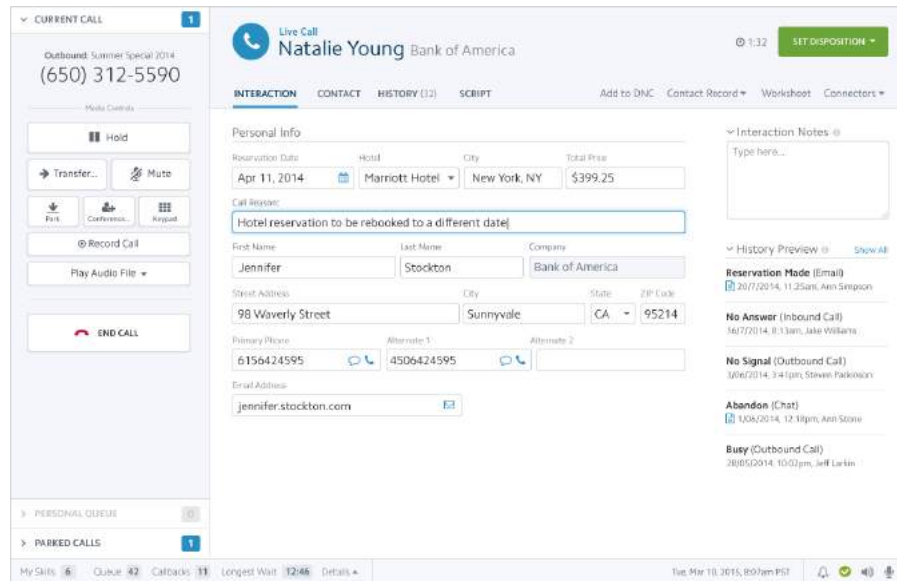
CURRENT CALL 1

Outbound: Summer Special 2014
(650) 312-5590

Media Controls

Hold

Transfer...

Mute

Park

Conference...

Keypad

Record Call

Play Audio File

END CALL

PERSONAL QUEUE 0

PARKED CALLS 1

Live Call
Natalie Young Bank of America

1:32

SET DISPOSITION

INTERACTION CONTACT HISTORY (32) SCRIPT

Add to DNC Contact Record Worksheet Connectors

Personal Info

Reservation Date
Apr 11, 2014

Hotel
Marriott Hotel

City
New York, NY

Total Price
$399.25

Call Reason
Hotel reservation to be rebooked to a different date

First Name
Jennifer

Last Name
Stockton

Company
Bank of America

Street Address
98 Waverly Street

City
Sunnyvale

State
CA

ZIP Code
95214

Primary Phone
6156424595

Alternate 1
4506424595

Alternate 2

Email Address
jennifer.stockton.com

Interaction Notes

Type here...

History Preview

Show All

Reservation Made (Email)
20/7/2014, 11:25am, Ann Simpson

No Answer (Inbound Call)
16/7/2014, 8:13am, Jake Williams

No Signal (Outbound Call)
3/06/2014, 3:41pm, Steven Parkinson

Abandon (Chat)
1/06/2014, 12:18pm, Ann Stone

Busy (Outbound Call)
28/05/2014, 10:02pm, Jeff Larkin

My Skills 6 Queue 42 Callbacks 11 Longest Wait 12:46 Details

Tue, Mar 10, 2015, 8:07am PST